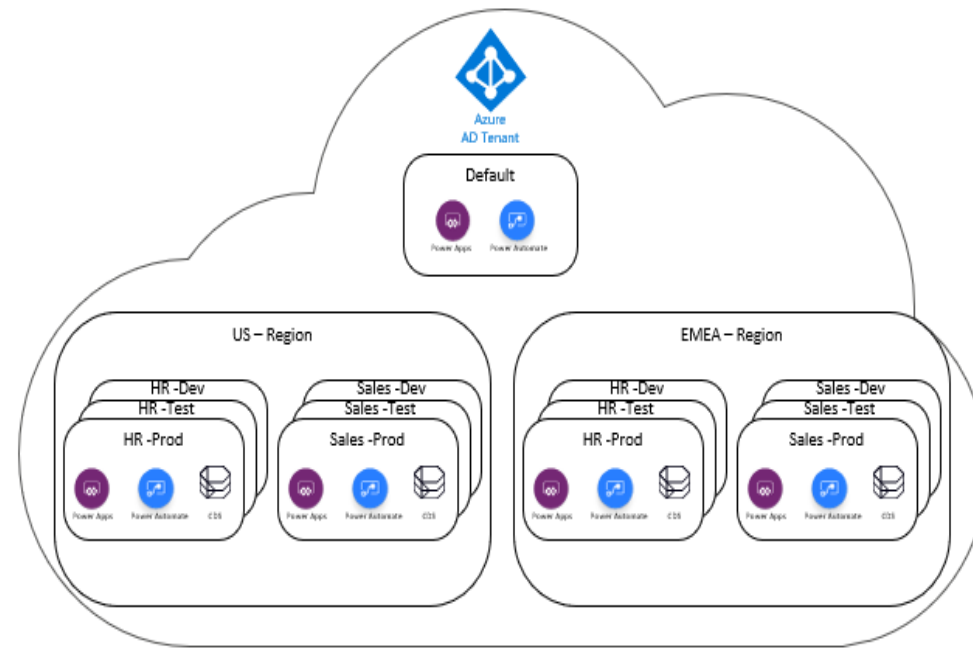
Azure
AD Tenant

Default

Power Apps

Power Automate

US – Region

HR -Dev

HR -Test

HR -Prod

Power Apps

Power Automate

CDS

Sales -Dev

Sales -Test

Sales -Prod

Power Apps

Power Automate

CDS

EMEA – Region

HR -Dev

HR -Test

HR -Prod

Power Apps

Power Automate

CDS

Sales -Dev

Sales -Test

Sales -Prod

Power Apps

Power Automate

CDS